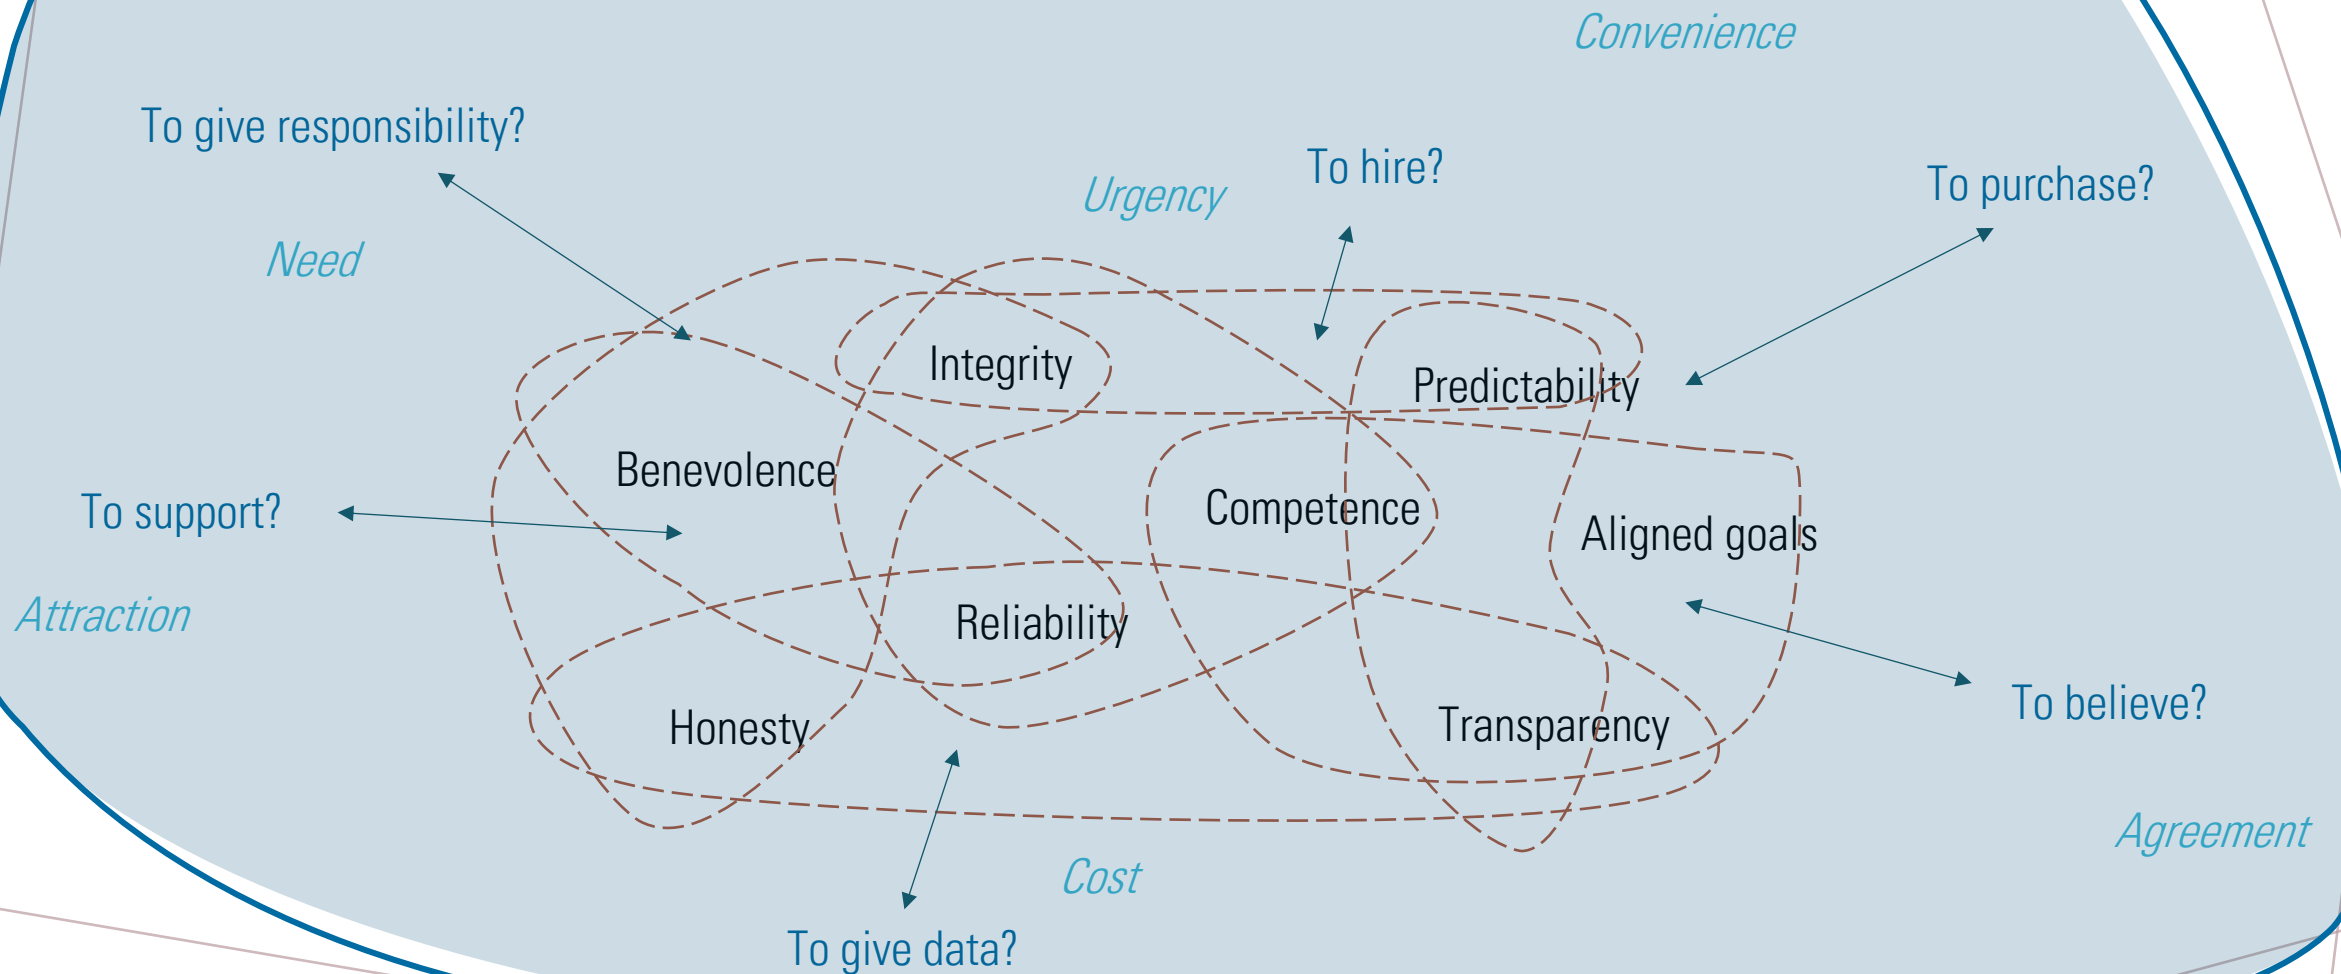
Convenience

To give responsibility?

Urgency

To hire?

To purchase?

Need

Integrity

Predictability

Benevolence

Competence

Aligned goals

To support?

Attraction

Reliability

Honesty

Transparency

To believe?

Agreement

Cost

To give data?